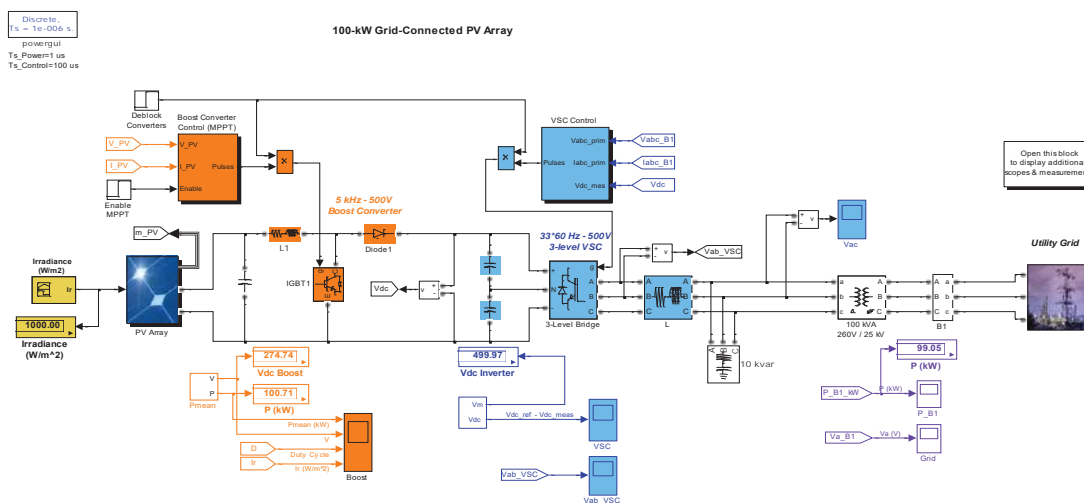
Discrete,
Ts = 1e-006 s.
powergui
Ts_Power=1 us
Ts_Control=100 us

100-kW Grid-Connected PV Array

Deblock Converters

Boost Converter Control (MPPT)

V_PV
I_PV
Enable
Pulses
V_PV
I_PV

Enable MPPT

VSC Control
Vabc_prim
Iabc_prim
Vdc_mes
Pulses
Vabc_B1
Iabc_B1
Vdc

Open this block to display additional scopes & measurements

5 kHz - 500V
Boost Converter

33*60 Hz - 500V
3-level VSC

m_PV
L1
Diode1
IGBT1

Irradiance (W/m2)
Ir
PV Array
1000.00
Irradiance (W/m^2)

Vdc
Vab_VSC
3-Level Bridge
L
Vac
Utility Grid
100 kVA
260V / 25 kV
B1
10 kvar

274.74
Vdc Boost
100.71
P (kW)
V
P
Pmean
Pmean (kW)
V
D
Duty Cycle
Ir
Ir (W/m^2)
Boost

499.97
Vdc Inverter
Vm
Vdc
Vdc_ref - Vdc_meas
VSC
Vab_VSC
Vab_VSC

99.05
P (kW)
P_B1_kW
P (kW)
P_B1
Va_B1
Va (V)
Grid